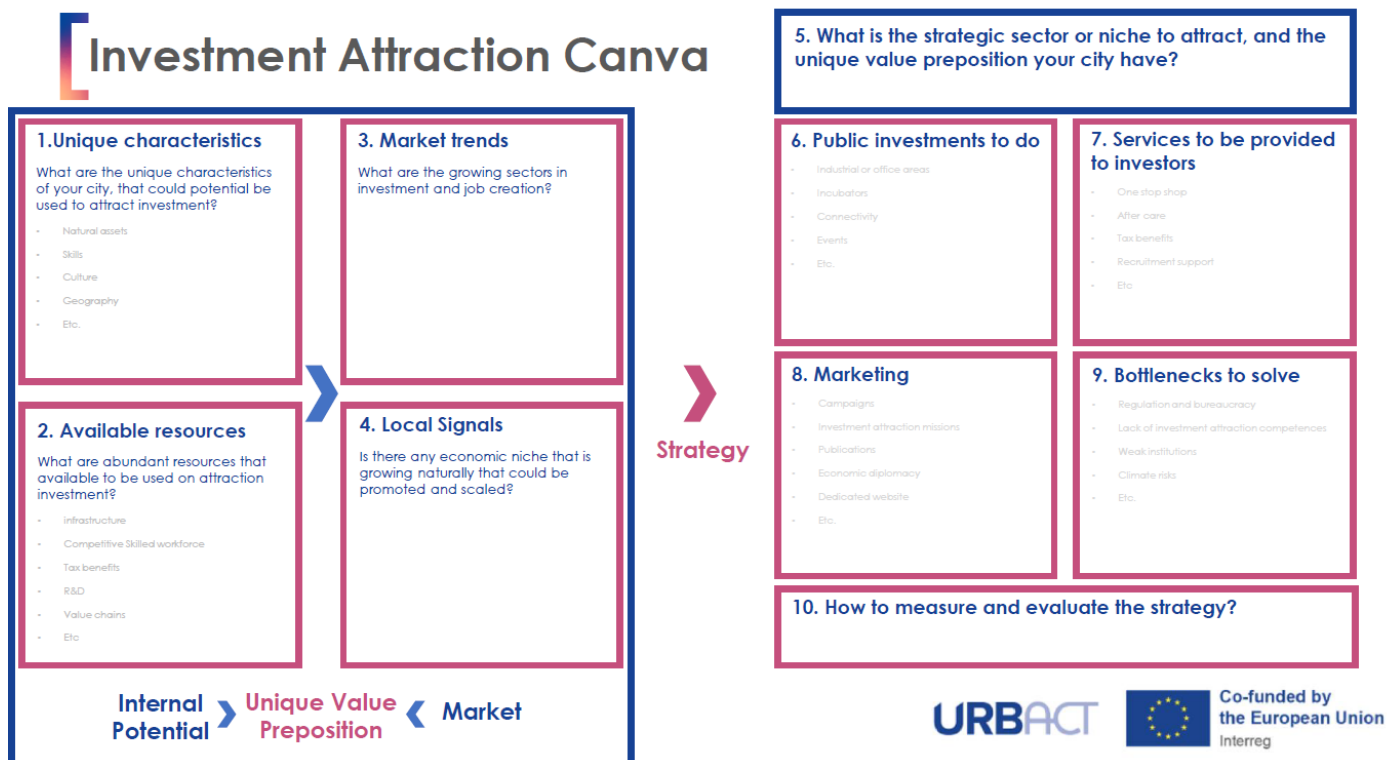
Investment Attraction Canva

1.Unique characteristics

What are the unique characteristics of your city, that could potential be used to attract investment?

- Natural assets
- Skills
- Culture
- Geography
- Etc.

3. Market trends

What are the growing sectors in investment and job creation?

2. Available resources

What are abundant resources that available to be used on attraction investment?

- infrastructure
- Competitive Skilled workforce
- Tax benefits
- R&D
- Value chains
- Etc

4. Local Signals

Is there any economic niche that is growing naturally that could be promoted and scaled?

Internal Potential Unique Value Preposition Market

Strategy

5. What is the strategic sector or niche to attract, and the unique value preposition your city have?

6. Public investments to do

- Industrial or office areas
- Incubators
- Connectivity
- Events
- Etc.

7. Services to be provided to investors

- One stop shop
- After care
- Tax benefits
- Recruitment support
- Etc

8. Marketing

- Campaigns
- Investment attraction missions
- Publications
- Economic diplomacy
- Dedicated website
- Etc.

9. Bottlenecks to solve

- Regulation and bureaucracy
- Lack of investment attraction competences
- Weak institutions
- Climate risks
- Etc.

10. How to measure and evaluate the strategy?

URBACT

Co-funded by the European Union
Interreg